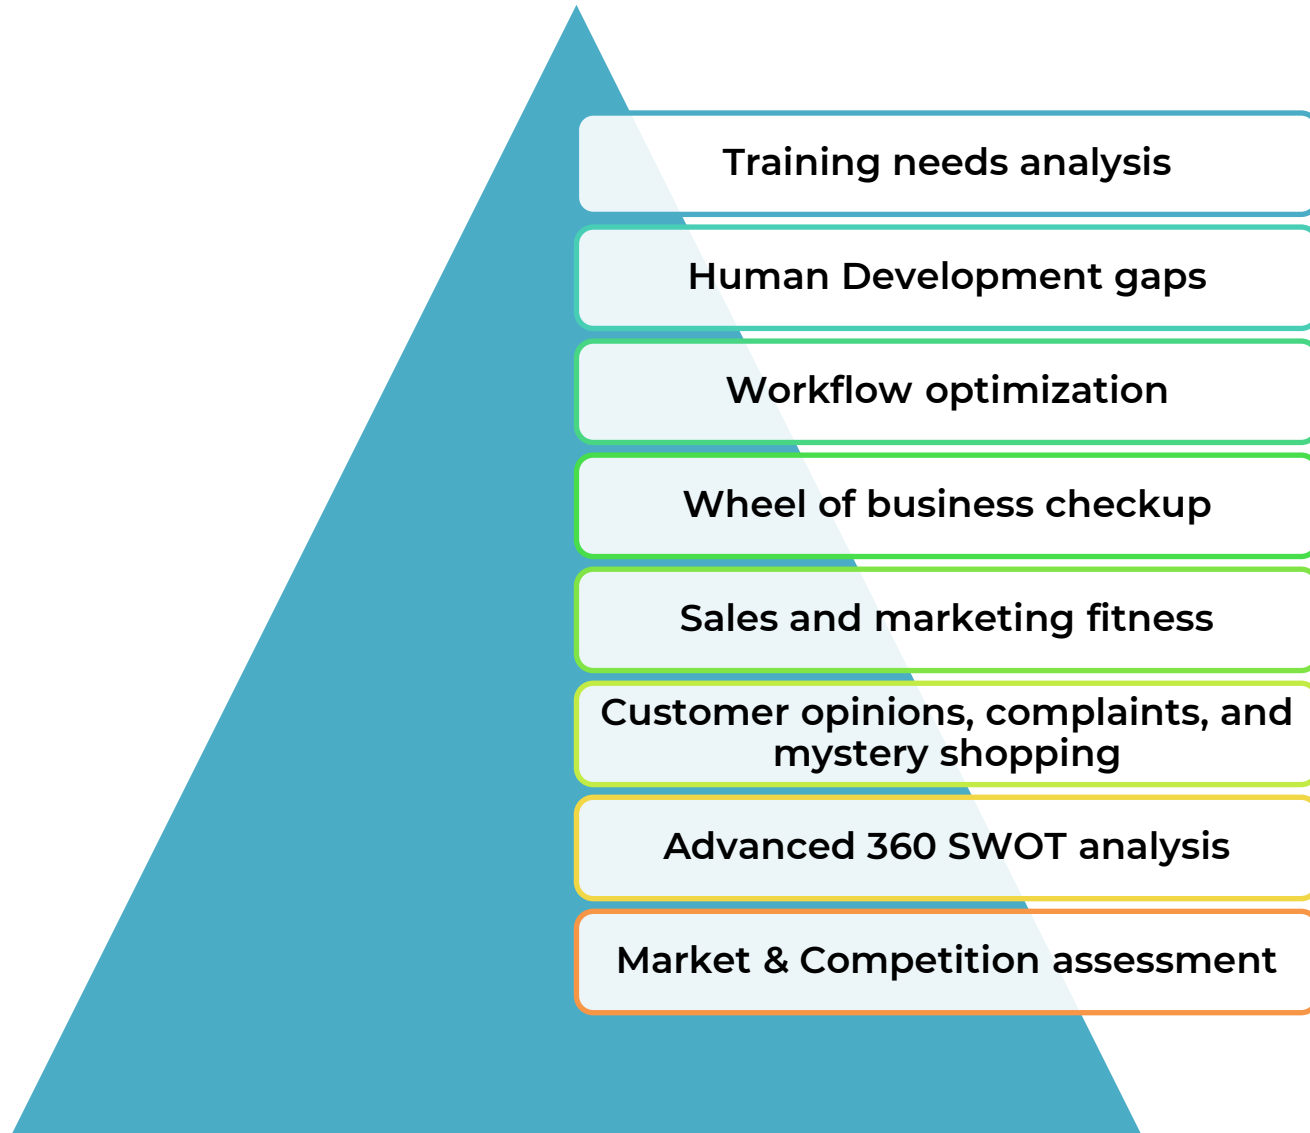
Training needs analysis

Human Development gaps

Workflow optimization

Wheel of business checkup

Sales and marketing fitness

Customer opinions, complaints, and mystery shopping

Advanced 360 SWOT analysis

Market & Competition assessment